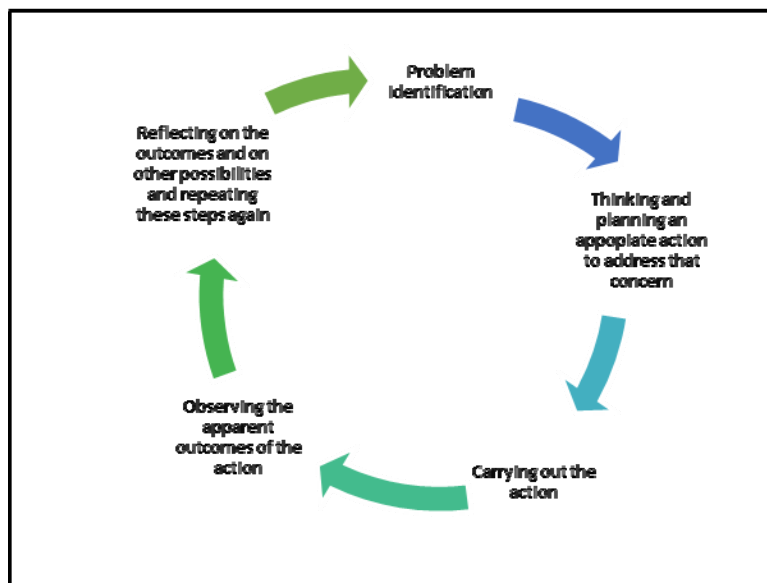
Problem identification

Thinking and planning an appopiate action to address that concern

Carrying out the action

Observing the apparent outcomes of the action

Reflecting on the outcomes and on other possibilities and repeating these steps again